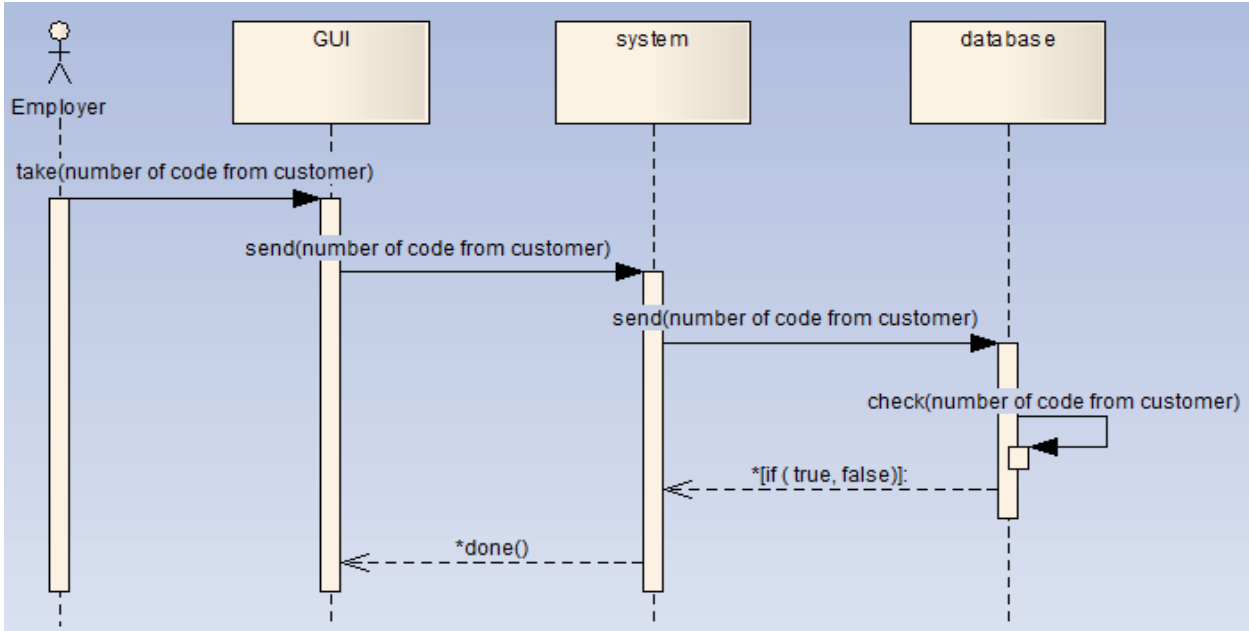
Employer

GUI

system

database

take(number of code from customer)

send(number of code from customer)

send(number of code from customer)

check(number of code from customer)

*[if ( true, false)]:

*done()